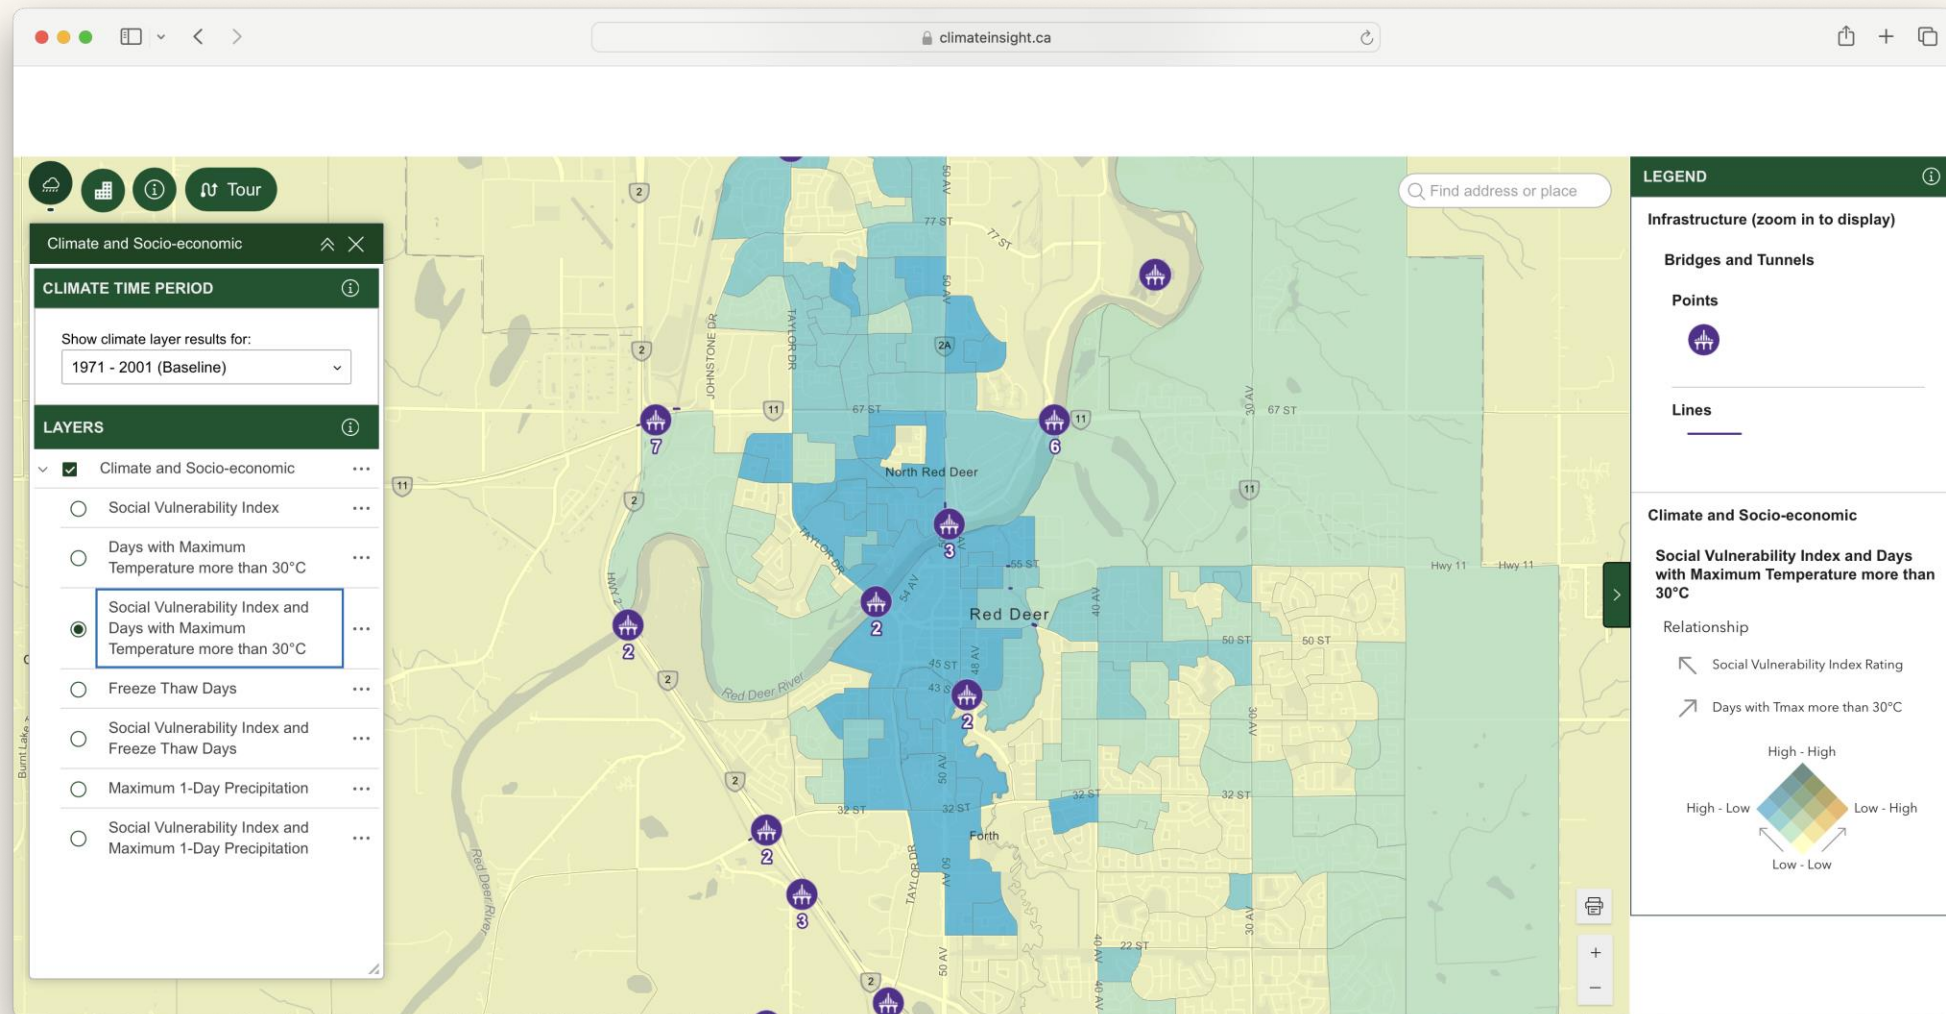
climateinsight.ca

Tour

Climate and Socio-economic

CLIMATE TIME PERIOD

Show climate layer results for:

1971 - 2001 (Baseline)

LAYERS

Climate and Socio-economic

Social Vulnerability Index

Days with Maximum Temperature more than 30°C

Social Vulnerability Index and Days with Maximum Temperature more than 30°C

Freeze Thaw Days

Social Vulnerability Index and Freeze Thaw Days

Maximum 1-Day Precipitation

Social Vulnerability Index and Maximum 1-Day Precipitation

Find address or place

2 2 2 2 2 11 11 11 11 2A 7 6 3 2 2 2 2 3 2

77 ST 77 ST 67 ST 67 ST 55 ST 50 ST 50 ST 45 ST 43 ST 32 ST 32 ST 32 ST 32 ST 22 ST

50 AV 50 AV 30 AV 30 AV 30 AV 40 AV 48 AV 54 AV 50 AV 50 AV 40 AV 40 AV

JOHNSTONE DR TAYLOR DR TAYLOR DR TAYLOR DR HWY 2 Hwy 11 Hwy 11

North Red Deer

Red Deer

Red Deer River

Red Deer River

Forth

Burnt Lake

LEGEND

Infrastructure (zoom in to display)

Bridges and Tunnels

Points

Lines

Climate and Socio-economic

Social Vulnerability Index and Days with Maximum Temperature more than 30°C

Relationship

Social Vulnerability Index Rating

Days with Tmax more than 30°C

High - High

High - Low

Low - High

Low - Low

+
−